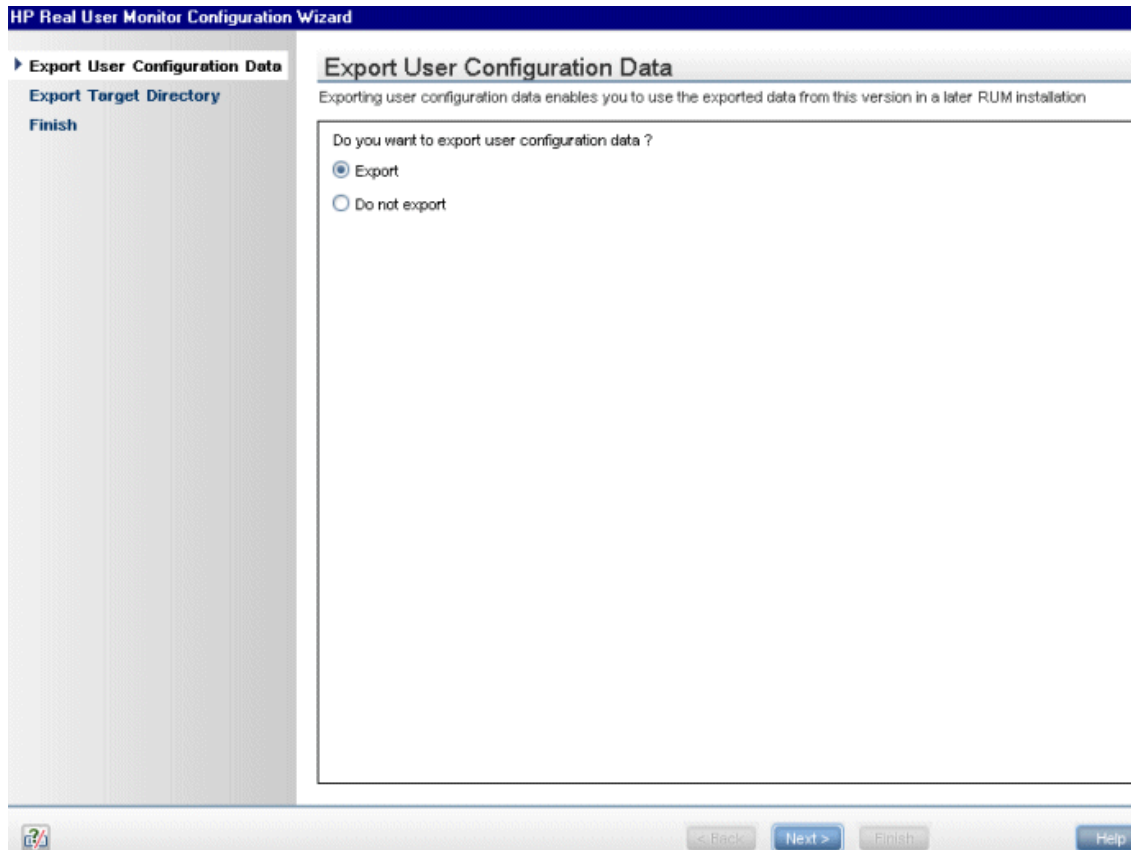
HP Real User Monitor Configuration Wizard

Export User Configuration Data
Export Target Directory
Finish

Export User Configuration Data

Exporting user configuration data enables you to use the exported data from this version in a later RUM installation

Do you want to export user configuration data ?

Export

Do not export

< Back Next > Finish Help